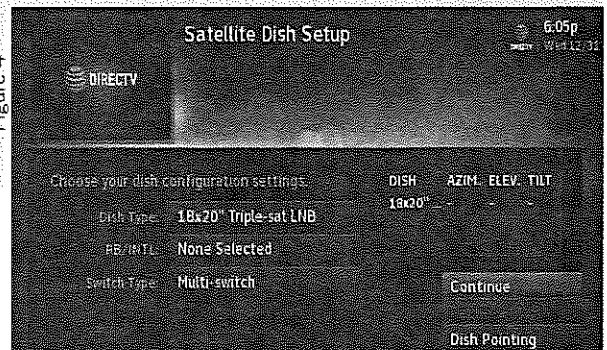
Figure 4

Satellite Dish Setup

6:05p
Wed 12/31

DIRECTV

Choose your dish configuration settings.

Dish Type: 18x20" Triple-sat LNB

RB/INTL: None Selected

Switch Type: Multi-switch

| DISH | AZIM. | ELEV. | TILT |
|---|---|---|---|
| 18x20" | - | - | - |

Continue

Dish Pointing